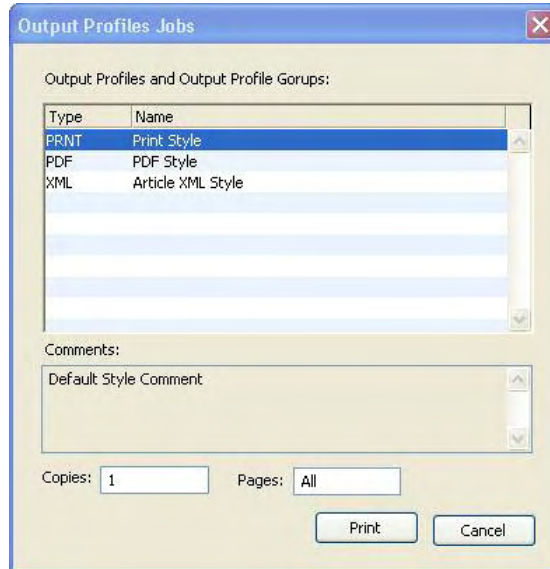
Output Profiles Jobs

Output Profiles and Output Profile Gorups:

| Type | Name |
|---|---|
| PRNT | Print Style |
| PDF | PDF Style |
| XML | Article XML Style |

Comments:

Default Style Comment

Copies: 1 Pages: All

Print Cancel